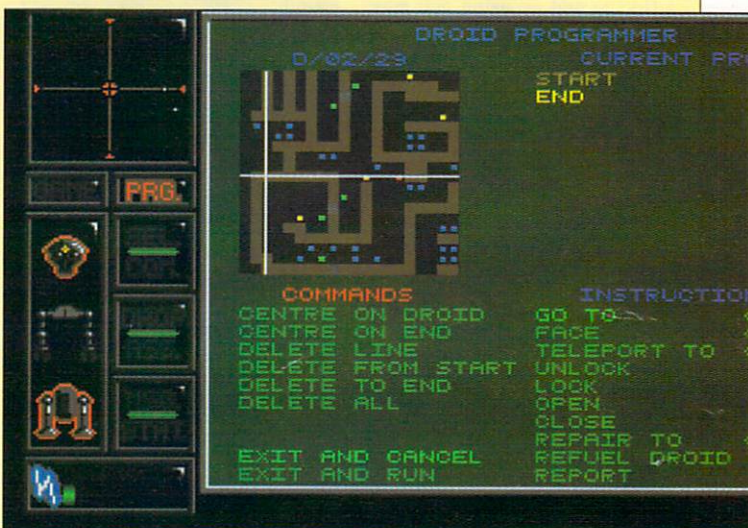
DROID PROGRAMMER

D/02/29

CURRENT PR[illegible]

START
END

PRG.

COMMANDS

CENTRE ON DROID
CENTRE ON END
DELETE LINE
DELETE FROM START
DELETE TO END
DELETE ALL

EXIT AND CANCEL
EXIT AND RUN

INSTRUCTIO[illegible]

GO TO
FACE
TELEPORT TO
UNLOCK
LOCK
OPEN
CLOSE
REPAIR TO
REFUEL DROID
REPORT